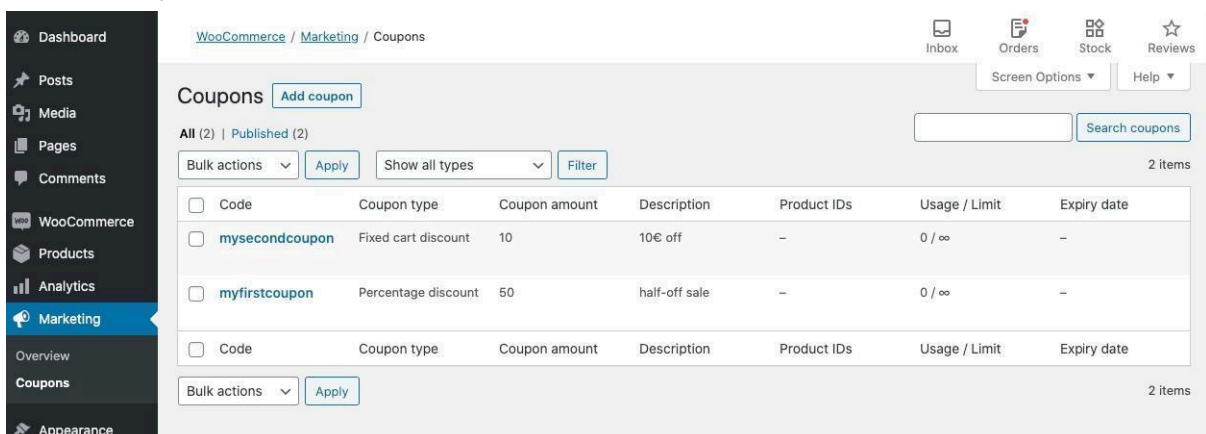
Dashboard
Posts
Media
Pages
Comments
WooCommerce
Products
Analytics
Marketing
Overview
Coupons
Appearance

WooCommerce / Marketing / Coupons

Inbox
Orders
Stock
Reviews

Screen Options ▼
Help ▼

Coupons
Add coupon

All (2) | Published (2)

Search coupons

Bulk actions
Apply
Show all types
Filter

2 items

| Code | Coupon type | Coupon amount | Description | Product IDs | Usage / Limit | Expiry date |
|---|---|---|---|---|---|---|
| mysecondcoupon | Fixed cart discount | 10 | 10€ off | – | 0 / ∞ | – |
| myfirstcoupon | Percentage discount | 50 | half-off sale | – | 0 / ∞ | – |
| Code | Coupon type | Coupon amount | Description | Product IDs | Usage / Limit | Expiry date |

Bulk actions
Apply

2 items